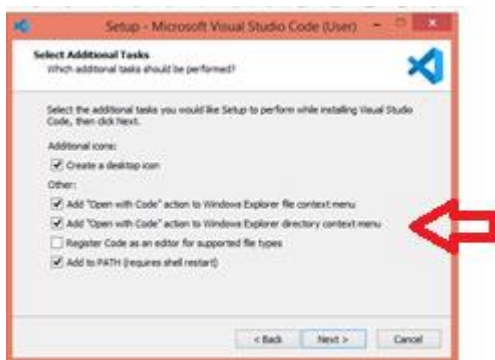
Setup - Microsoft Visual Studio Code (User)

Select Additional Tasks
Which additional tasks should be performed?

Select the additional tasks you would like Setup to perform while installing Visual Studio Code, then click Next.

Additional icons:
Create a desktop icon
Other:
Add "Open with Code" action to Windows Explorer file context menu
Add "Open with Code" action to Windows Explorer directory context menu
Register Code as an editor for supported file types
Add to PATH (requires shell restart)

< Back Next > Cancel